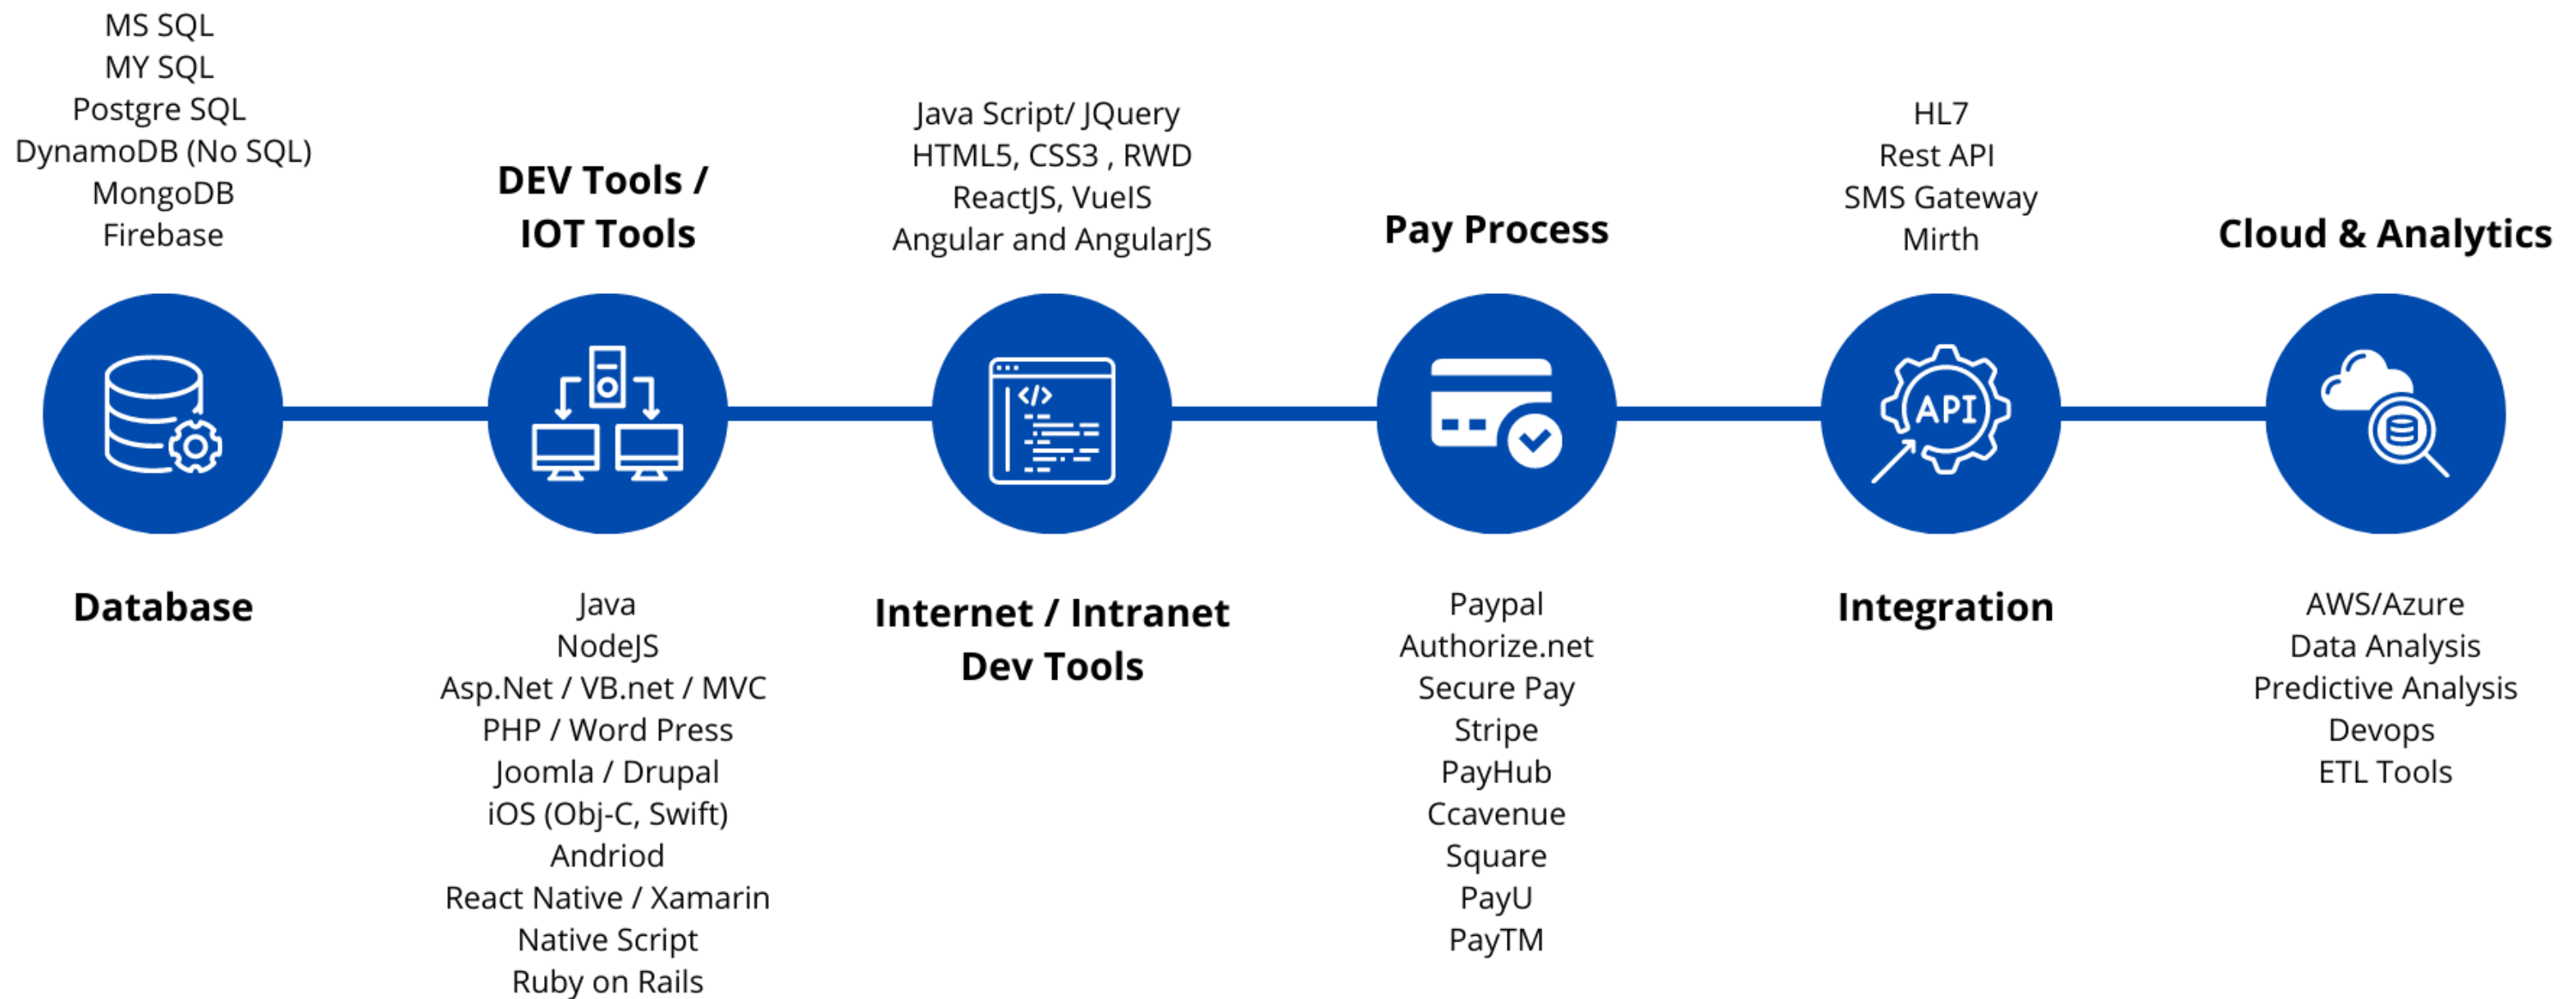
MS SQL
MY SQL
Postgre SQL
DynamoDB (No SQL)
MongoDB
Firebase

Database

DEV Tools / IOT Tools

Java
NodeJS
Asp.Net / VB.net / MVC
PHP / Word Press
Joomla / Drupal
iOS (Obj-C, Swift)
Andriod
React Native / Xamarin
Native Script
Ruby on Rails

Java Script/ JQuery
HTML5, CSS3 , RWD
ReactJS, VueIS
Angular and AngularJS

</>

Internet / Intranet Dev Tools

Pay Process

Paypal
Authorize.net
Secure Pay
Stripe
PayHub
Ccavenue
Square
PayU
PayTM

HL7
Rest API
SMS Gateway
Mirth

API

Integration

Cloud & Analytics

AWS/Azure
Data Analysis
Predictive Analysis
Devops
ETL Tools